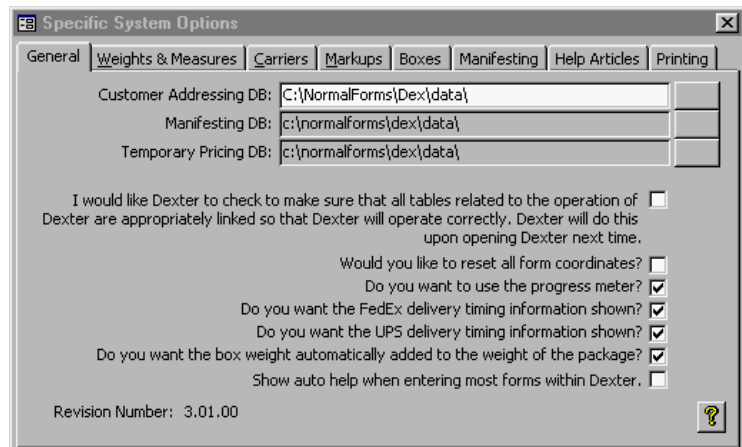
Specific System Options

General | Weights & Measures | Carriers | Markups | Boxes | Manifesting | Help Articles | Printing

Customer Addressing DB: C:\NormalForms\Dex\data\

Manifesting DB: c:\normalforms\dex\data\

Temporary Pricing DB: c:\normalforms\dex\data\

I would like Dexter to check to make sure that all tables related to the operation of Dexter are appropriately linked so that Dexter will operate correctly. Dexter will do this upon opening Dexter next time.

Would you like to reset all form coordinates?

Do you want to use the progress meter?

Do you want the FedEx delivery timing information shown?

Do you want the UPS delivery timing information shown?

Do you want the box weight automatically added to the weight of the package?

Show auto help when entering most forms within Dexter.

Revision Number: 3.01.00

?